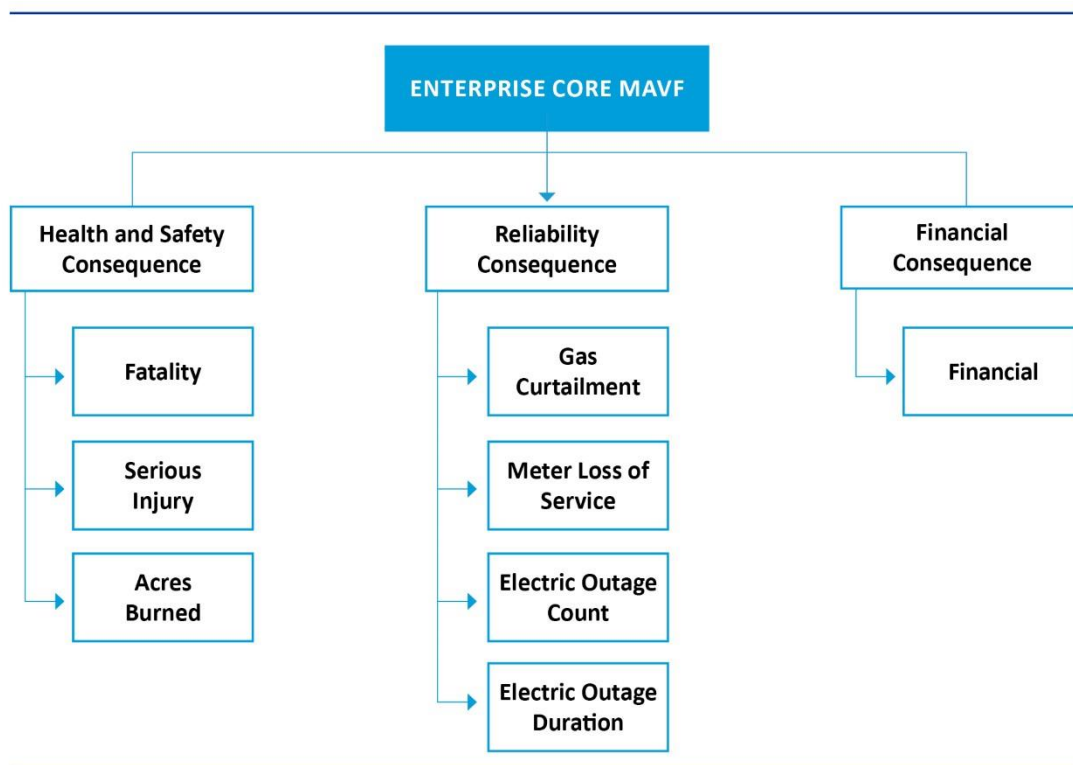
ENTERPRISE CORE MAVF

Health and Safety Consequence

Fatality

Serious Injury

Acres Burned

Reliability Consequence

Gas Curtailment

Meter Loss of Service

Electric Outage Count

Electric Outage Duration

Financial Consequence

Financial